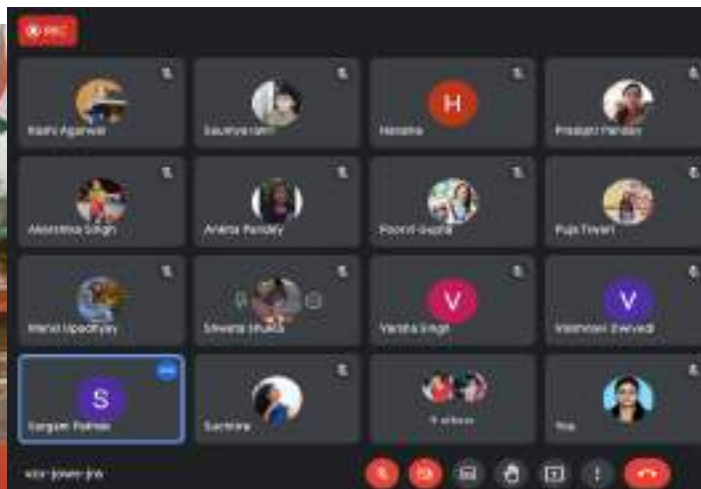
REC

H

V

V

S

Rashi Agarwal

Saumya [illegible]

Hemlata

Pradipti Pandey

Akanksha Singh

Ankita Pandey

Poonam Gupta

Puja Tiwari

Manvi Upadhyay

Shweta Shukla

Varsha Singh

Vaishnavi Dwivedi

Sargam Pathak

Suchitra

9 others

You

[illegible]